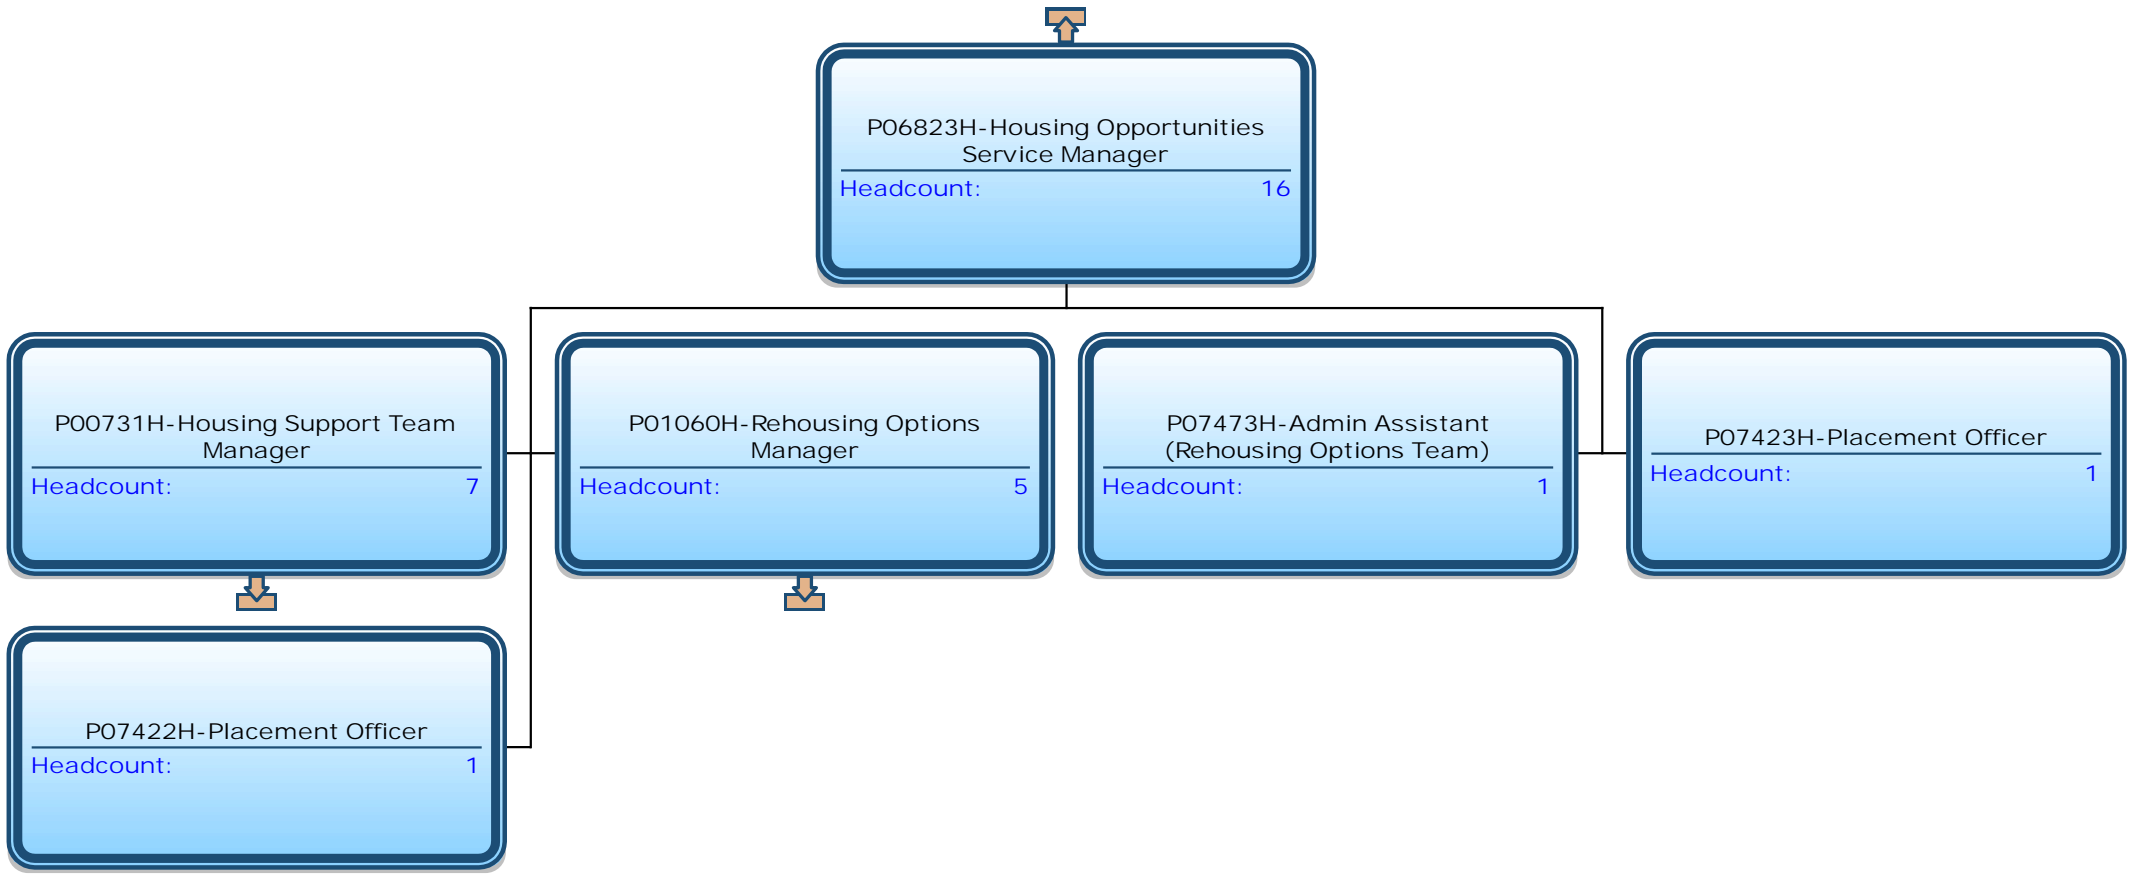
P06823H-Housing Opportunities Service Manager
Headcount: 16

P00731H-Housing Support Team Manager
Headcount: 7

P01060H-Rehousing Options Manager
Headcount: 5

P07473H-Admin Assistant (Rehousing Options Team)
Headcount: 1

P07423H-Placement Officer
Headcount: 1

P07422H-Placement Officer
Headcount: 1